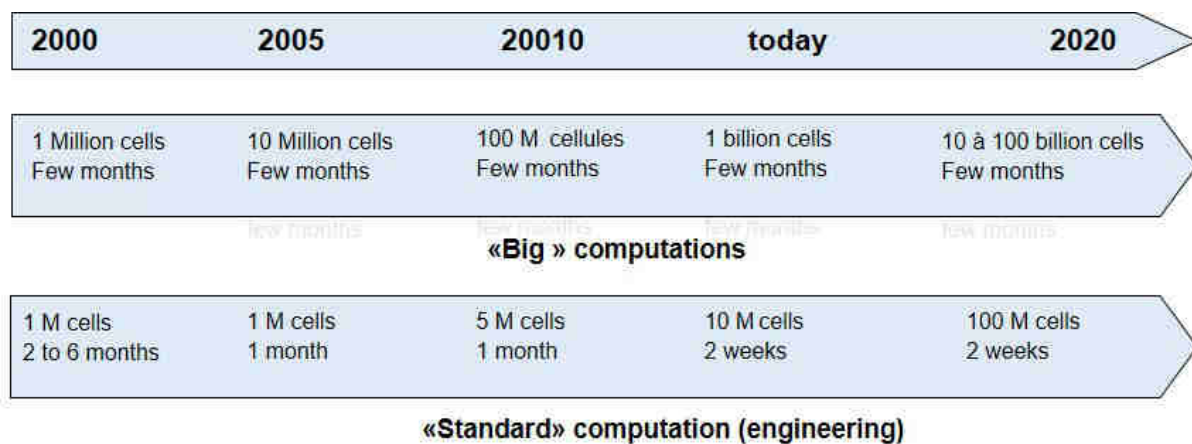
2000 2005 20010 today 2020

1 Million cells
Few months

10 Million cells
Few months

100 M cellules
Few months

1 billion cells
Few months

10 à 100 billion cells
Few months

few months few months few months few months

«Big » computations

1 M cells
2 to 6 months

1 M cells
1 month

5 M cells
1 month

10 M cells
2 weeks

100 M cells
2 weeks

«Standard» computation (engineering)